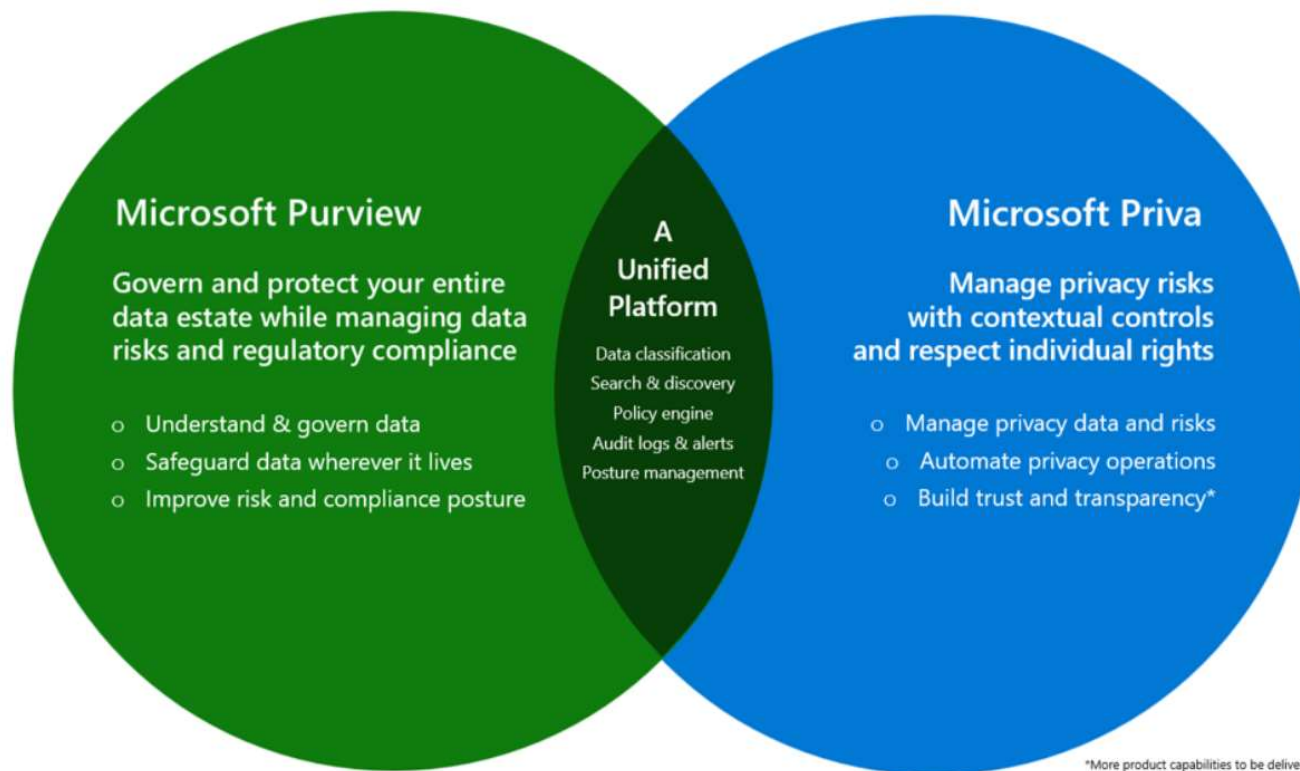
Microsoft Purview

Govern and protect your entire data estate while managing data risks and regulatory compliance

o Understand & govern data
o Safeguard data wherever it lives
o Improve risk and compliance posture

A Unified Platform

Data classification
Search & discovery
Policy engine
Audit logs & alerts
Posture management

Microsoft Priva

Manage privacy risks with contextual controls and respect individual rights

o Manage privacy data and risks
o Automate privacy operations
o Build trust and transparency*

*More product capabilities to be delive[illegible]